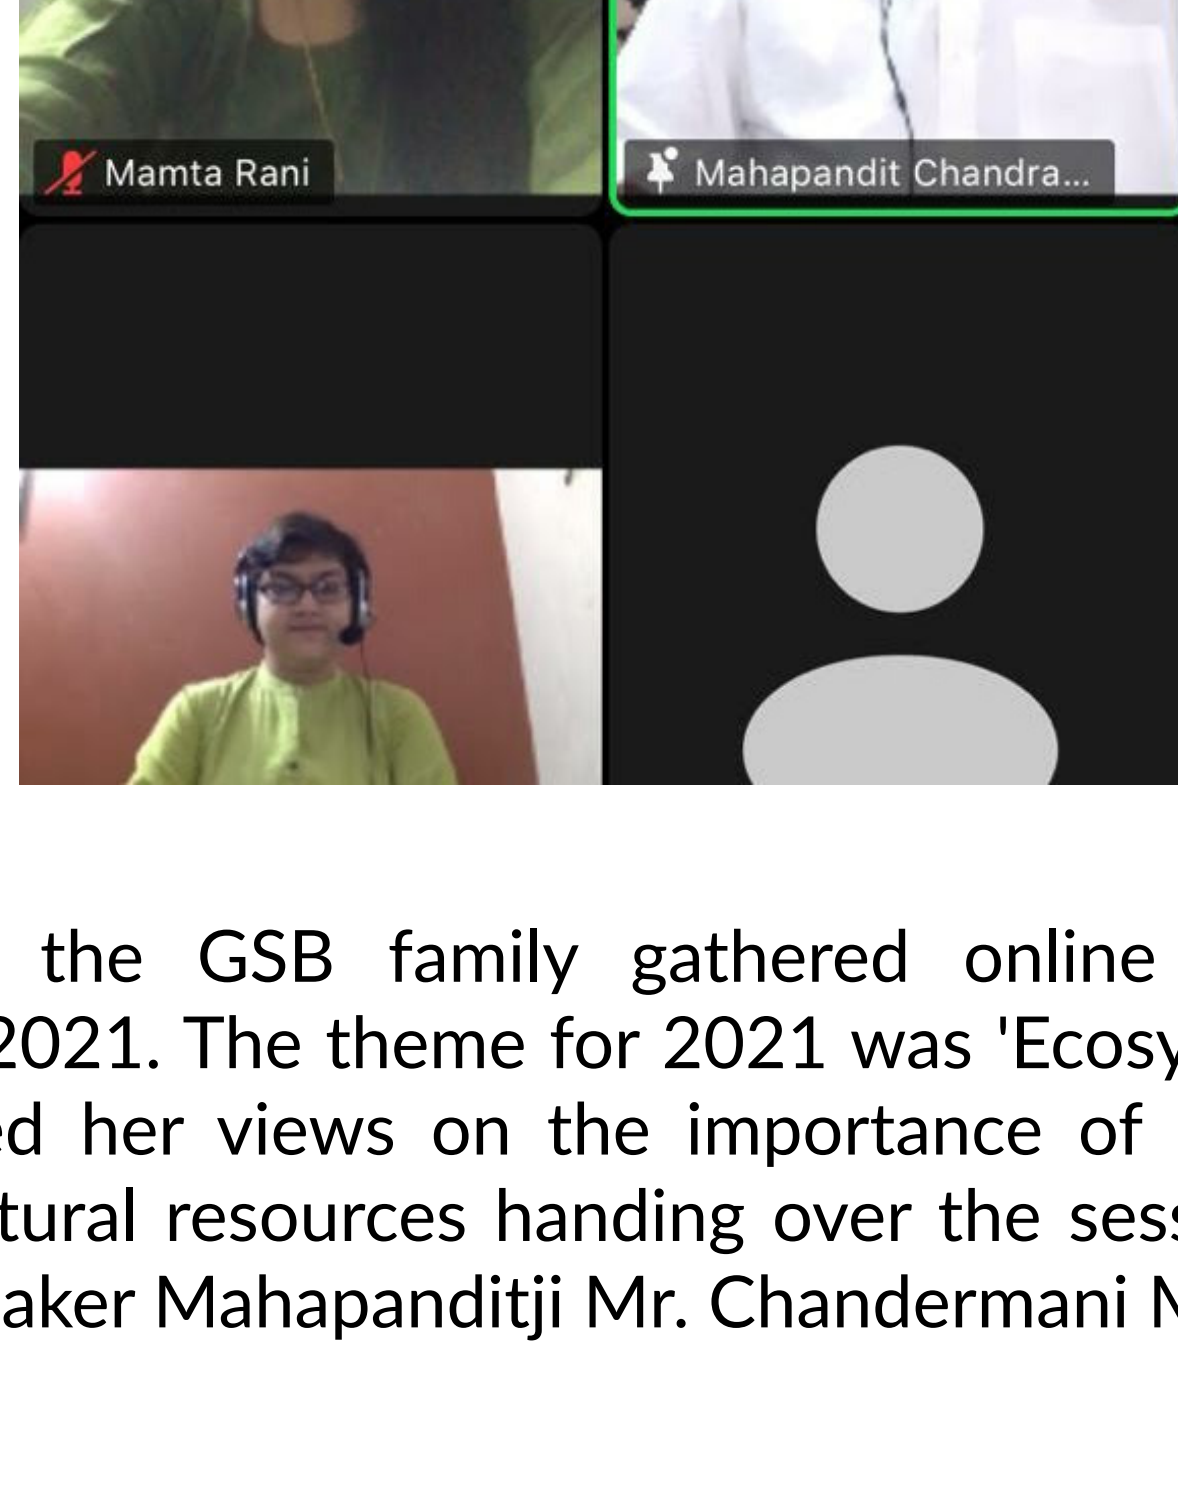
Mamta Rani

Mahapandit Chandra...

the GSB family gathered online 2021. The theme for 2021 was 'Ecosy ed her views on the importance of tural resources handing over the sess aker Mahapanditji Mr. Chandermani N